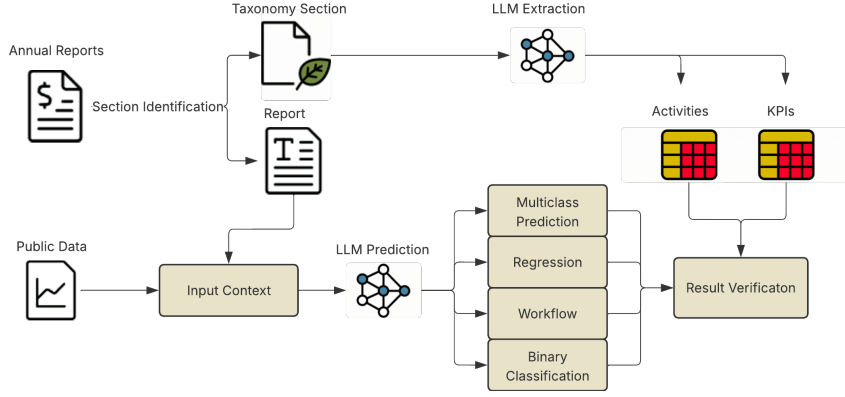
Taxonomy Section

LLM Extraction

Annual Reports

Section Identification

Report

Activities

KPIs

Public Data

LLM Prediction

Input Context

Multiclass Prediction

Regression

Workflow

Binary Classification

Result Verificaton